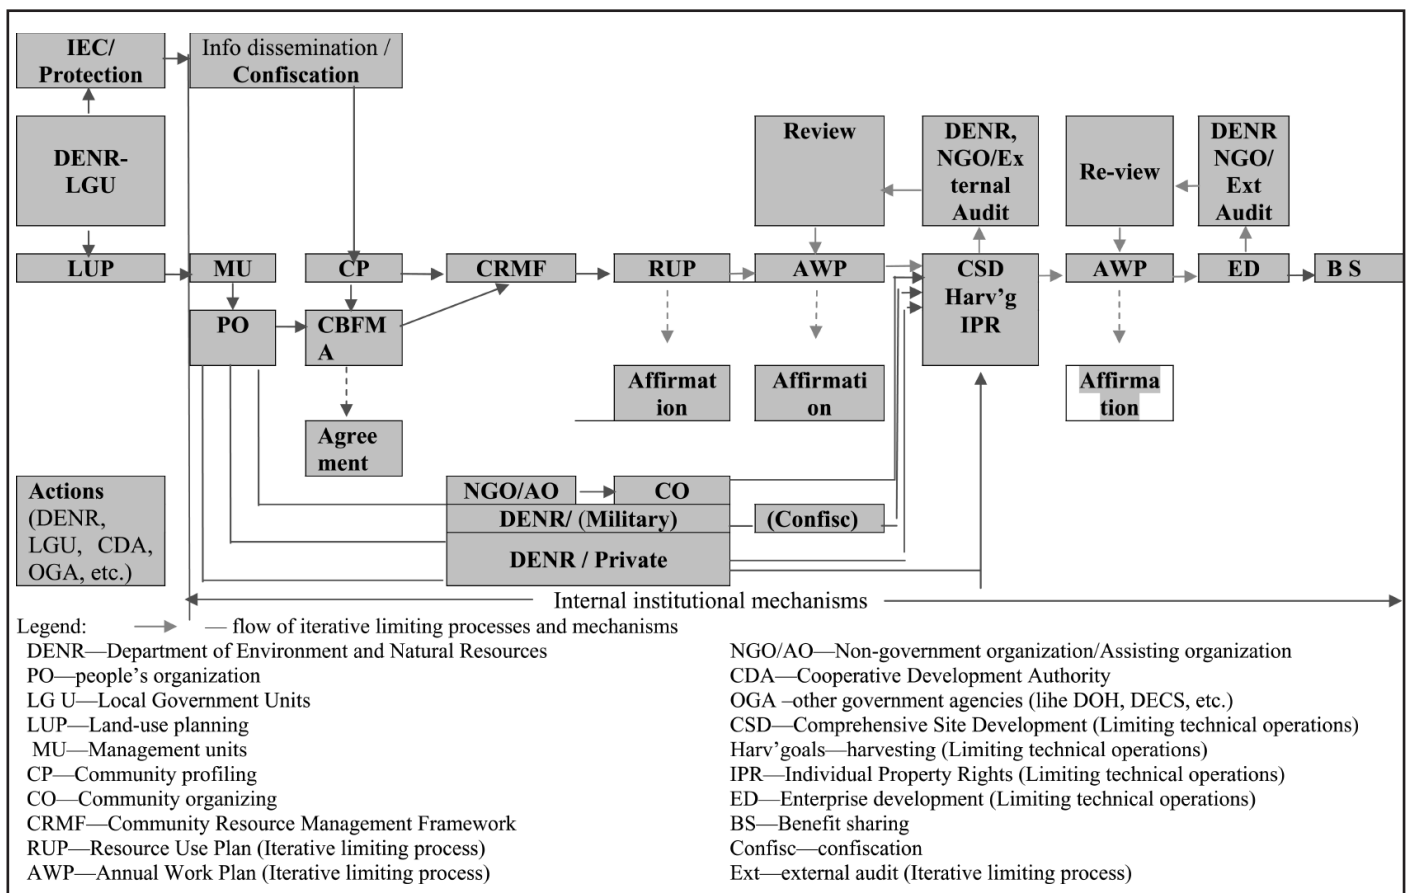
IEC/ Protection

Info dissemination / Confiscation

DENR-LGU

Review

DENR, NGO/External Audit

Re-view

DENR NGO/ Ext Audit

LUP

MU

CP

CRMF

RUP

AWP

CSD Harv'g IPR

AWP

ED

B S

PO

CBFMA

Affirmation

Affirmation

Affirmation

Agreement

Actions (DENR, LGU, CDA, OGA, etc.)

NGO/AO

CO

DENR/ (Military)

(Confisc)

DENR / Private

Internal institutional mechanisms

Legend: — flow of iterative limiting processes and mechanisms

DENR—Department of Environment and Natural Resources
PO—people's organization
LG U—Local Government Units
LUP—Land-use planning
MU—Management units
CP—Community profiling
CO—Community organizing
CRMF—Community Resource Management Framework
RUP—Resource Use Plan (Iterative limiting process)
AWP—Annual Work Plan (Iterative limiting process)

NGO/AO—Non-government organization/Assisting organization
CDA—Cooperative Development Authority
OGA –other government agencies (lihe DOH, DECS, etc.)
CSD—Comprehensive Site Development (Limiting technical operations)
Harv'goals—harvesting (Limiting technical operations)
IPR—Individual Property Rights (Limiting technical operations)
ED—Enterprise development (Limiting technical operations)
BS—Benefit sharing
Confisc—confiscation
Ext—external audit (Iterative limiting process)